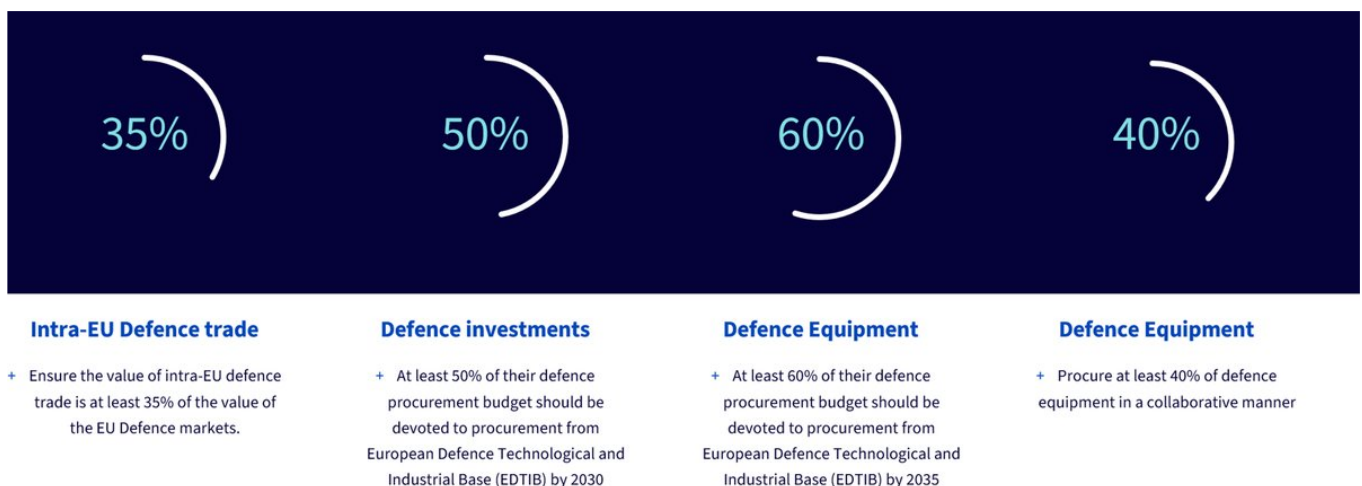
35%

50%

60%

40%

Intra-EU Defence trade

+ Ensure the value of intra-EU defence trade is at least 35% of the value of the EU Defence markets.

Defence investments

+ At least 50% of their defence procurement budget should be devoted to procurement from European Defence Technological and Industrial Base (EDTIB) by 2030

Defence Equipment

+ At least 60% of their defence procurement budget should be devoted to procurement from European Defence Technological and Industrial Base (EDTIB) by 2035

Defence Equipment

+ Procure at least 40% of defence equipment in a collaborative manner